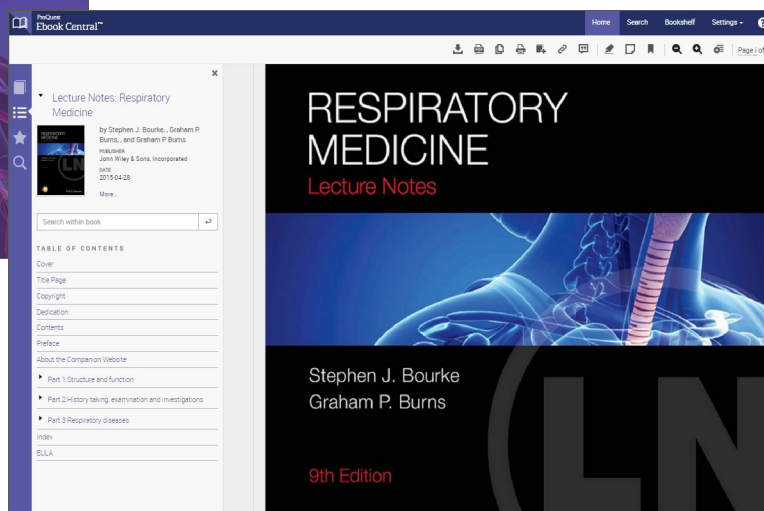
ProQuest
Ebook Central™

Home Search Bookshelf Settings

Page i of

Lecture Notes: Respiratory Medicine

by Stephen J. Bourke, , Graham P Burns, , and Graham P Burns

PUBLISHER
John Wiley & Sons, Incorporated

DATE
2015-04-28

More...

Search within book

TABLE OF CONTENTS

Cover

Title Page

Copyright

Dedication

Contents

Preface

About the Companion Website

Part 1 Structure and function

Part 2 History taking, examination and investigations

Part 3 Respiratory diseases

Index

EULA

RESPIRATORY MEDICINE
Lecture Notes

Stephen J. Bourke
Graham P. Burns

9th Edition

LN